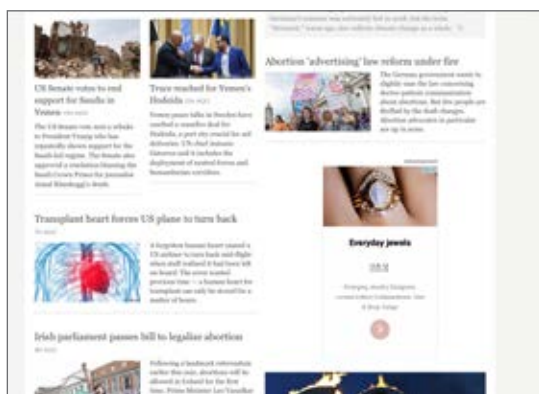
US Senate votes to end support for Saudis in Yemen

The US Senate vote was a rebuke to President Trump who has repeatedly shown support for the Saudi-led regime. The Senate also approved a resolution blaming the Saudi Crown Prince for journalist Jamal Khashoggi's death.

Truce reached for Yemen's Hodeida

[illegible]

Abortion 'advertising' law reform under fire

The German government wants to slightly ease the law concerning doctor-patient communication about abortions. But few people are thrilled by the draft changes. Abortion advocates in particular are up in arms.

Transplant heart forces US plane to turn back

A forgotten human heart caused a US airliner to turn back mid-flight when staff realized it had been left on board. The error wasted precious time — a human heart for transplant can only be stored for a matter of hours.

Everyday jewels

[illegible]

Irish parliament passes bill to legalize abortion

Following a landmark referendum earlier this year, abortions will be allowed in Ireland for the first time. Prime Minister Leo Varadkar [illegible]